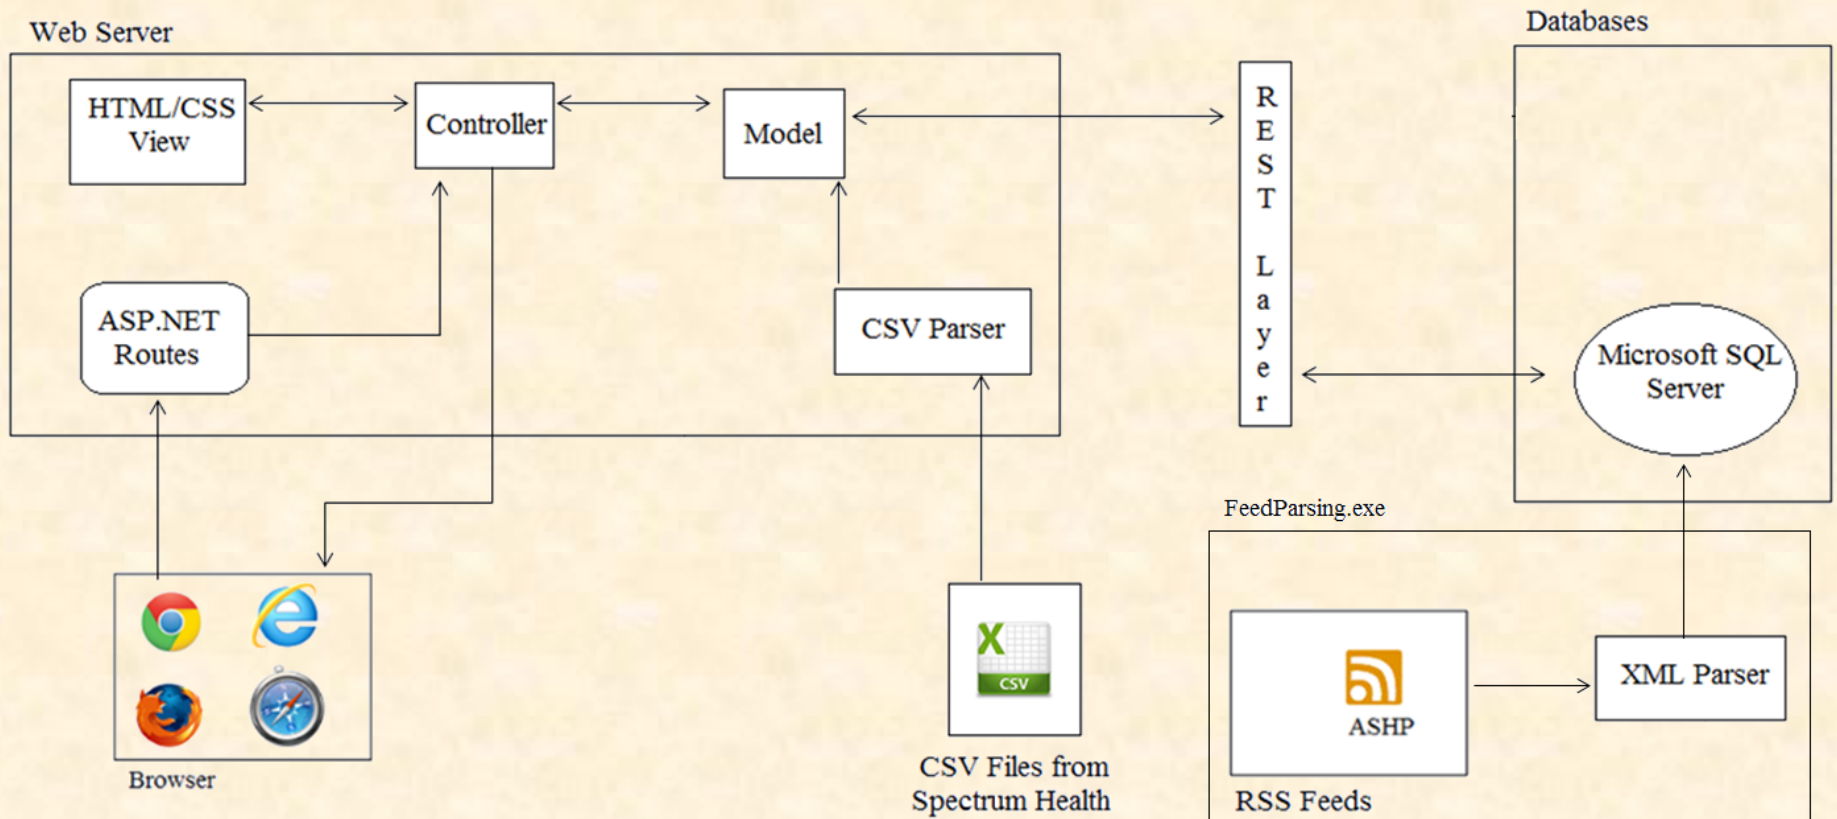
Web Server

HTML/CSS View

Controller

Model

ASP.NET Routes

CSV Parser

R E S T L a y e r

Databases

Microsoft SQL Server

Browser

X CSV

CSV Files from Spectrum Health

FeedParsing.exe

ASHP

RSS Feeds

XML Parser